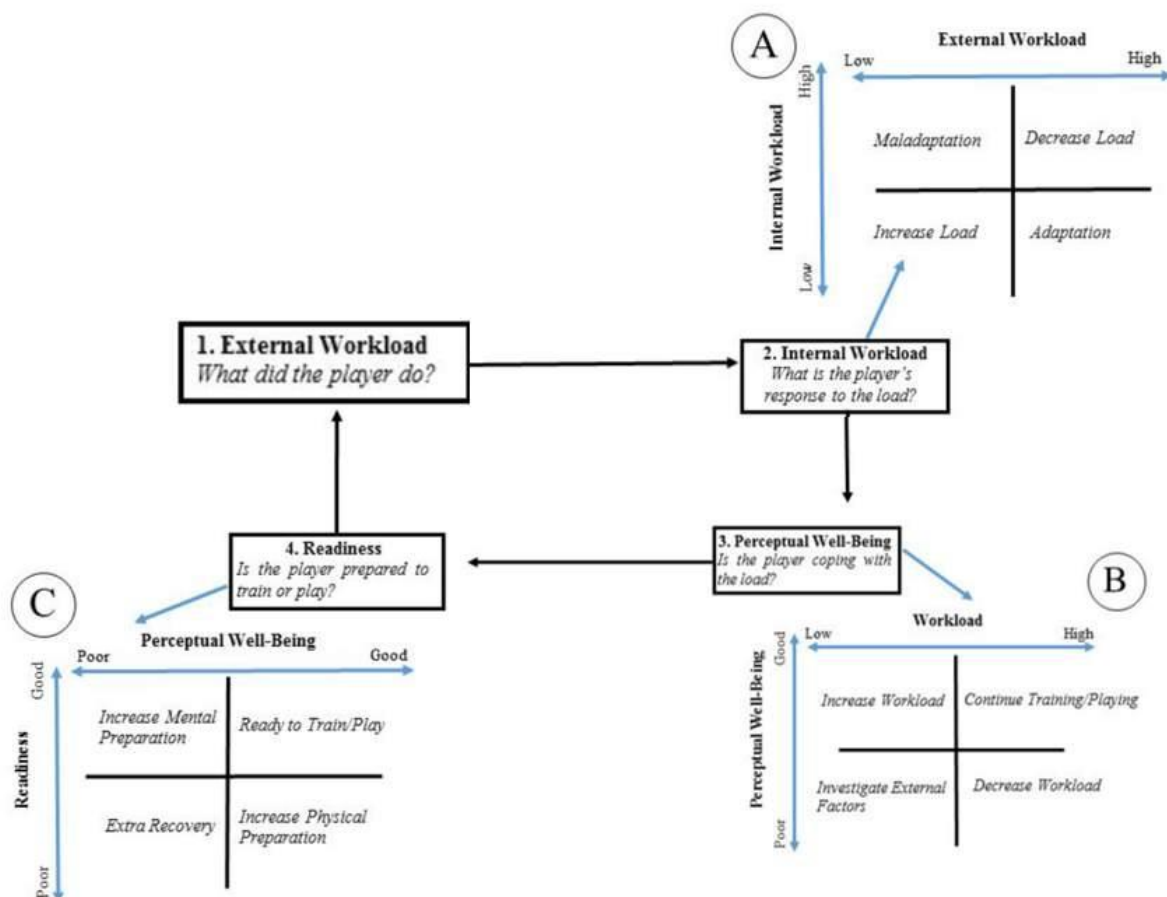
A

External Workload

Low

High

High

Internal Workload

Low

Maladaptation

Decrease Load

Increase Load

Adaptation

1. External Workload
What did the player do?

2. Internal Workload
What is the player's response to the load?

3. Perceptual Well-Being
Is the player coping with the load?

4. Readiness
Is the player prepared to train or play?

B

Workload

Low

High

Good

Perceptual Well-Being

Poor

Increase Workload

Continue Training/Playing

Investigate External Factors

Decrease Workload

C

Perceptual Well-Being

Poor

Good

Good

Readiness

Poor

Increase Mental Preparation

Ready to Train/Play

Extra Recovery

Increase Physical Preparation